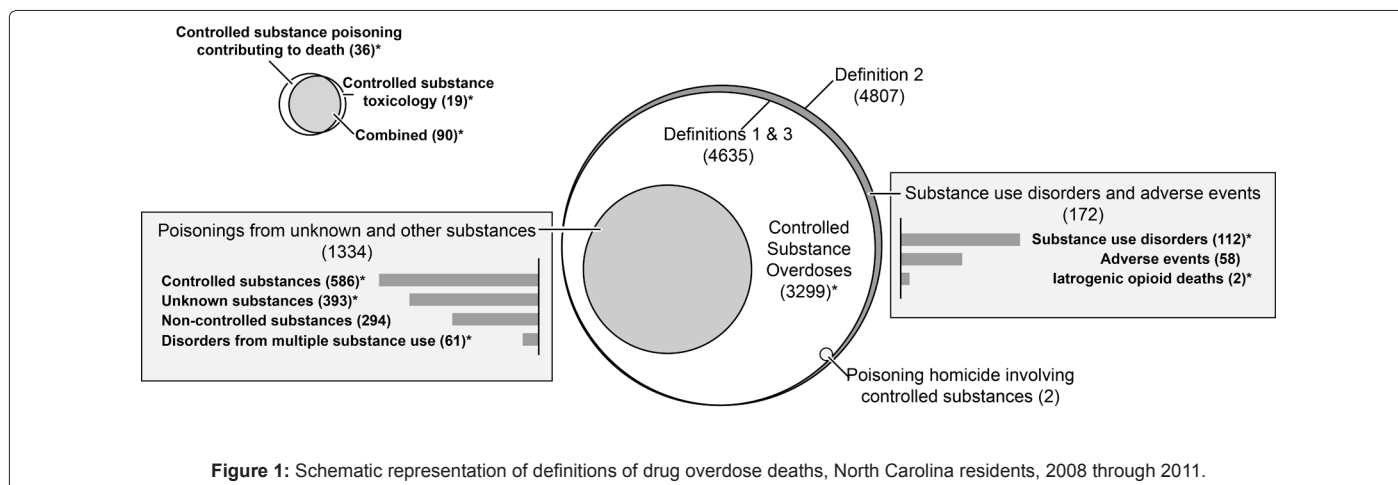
Controlled substance poisoning contributing to death (36)*

Controlled substance toxicology (19)*

Combined (90)*

Definition 2 (4807)

Definitions 1 & 3 (4635)

Substance use disorders and adverse events (172)

Substance use disorders (112)*
Adverse events (58)
Iatrogenic opioid deaths (2)*

Poisonings from unknown and other substances (1334)

Controlled substances (586)*
Unknown substances (393)*
Non-controlled substances (294)
Disorders from multiple substance use (61)*

Controlled Substance Overdoses (3299)*

Poisoning homicide involving controlled substances (2)

**Figure 1:** Schematic representation of definitions of drug overdose deaths, North Carolina residents, 2008 through 2011.